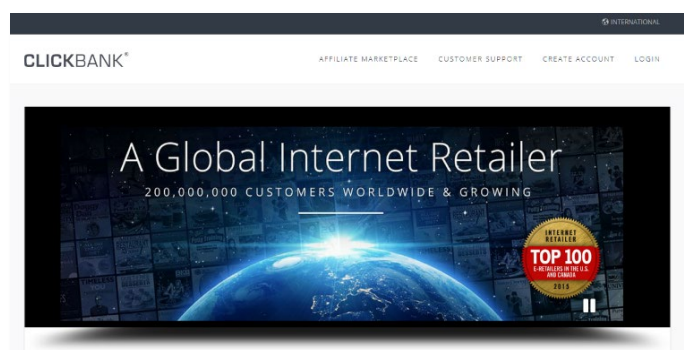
INTERNATIONAL

CLICKBANK®

AFFILIATE MARKETPLACE CUSTOMER SUPPORT CREATE ACCOUNT LOGIN

A Global Internet Retailer

200,000,000 CUSTOMERS WORLDWIDE & GROWING

INTERNET RETAILER
TOP 100
E-RETAILERS IN THE U.S. AND CANADA
2015